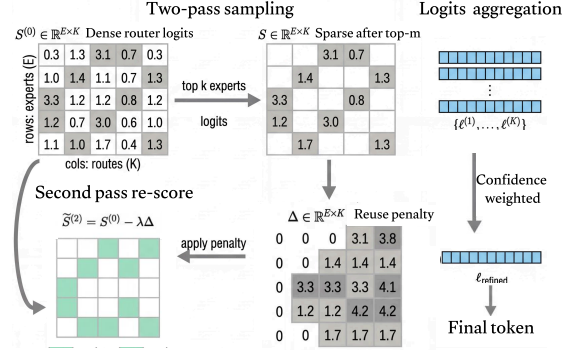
Two-pass sampling

Logits aggregation

$S^{(0)} \in \mathbb{R}^{E \times K}$ Dense router logits

| 0.3 | 1.3 | 3.1 | 0.7 | 0.3 |
|---|---|---|---|---|
| 1.0 | 1.4 | 1.1 | 0.7 | 1.3 |
| 3.3 | 1.2 | 1.2 | 0.8 | 1.2 |
| 1.2 | 0.7 | 3.0 | 0.6 | 1.0 |
| 1.1 | 1.0 | 1.7 | 0.4 | 1.3 |

rows: experts (E)

cols: routes (K)

top k experts

logits

$S \in \mathbb{R}^{E \times K}$ Sparse after top-m

| | | 3.1 | 0.7 | |
|---|---|---|---|---|
| | 1.4 | | | 1.3 |
| 3.3 | | | 0.8 | |
| 1.2 | | 3.0 | | |
| | 1.7 | | | 1.3 |

$\{\ell^{(1)}, \ldots, \ell^{(K)}\}$

Confidence weighted

Second pass re-score

$\widetilde{S}^{(2)} = S^{(0)} - \lambda\Delta$

apply penalty

$\Delta \in \mathbb{R}^{E \times K}$ Reuse penalty

| 0 | 0 | 0 | 3.1 | 3.8 |
|---|---|---|---|---|
| 0 | 0 | 1.4 | 1.4 | 1.4 |
| 0 | 3.3 | 3.3 | 3.3 | 4.1 |
| 0 | 1.2 | 1.2 | 4.2 | 4.2 |
| 0 | 0 | 1.7 | 1.7 | 1.7 |

$\ell_{\text{refined}}$

Final token